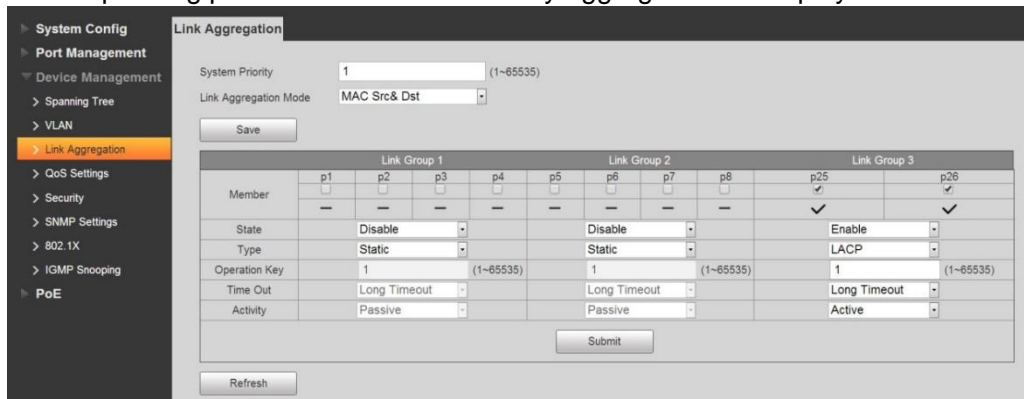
System Config
Port Management
Device Management
> Spanning Tree
> VLAN
> Link Aggregation
> QoS Settings
> Security
> SNMP Settings
> 802.1X
> IGMP Snooping
PoE

Link Aggregation

System Priority 1 (1~65535)
Link Aggregation Mode MAC Src& Dst

Save

| | Link Group 1 | | | | Link Group 2 | | | | Link Group 3 | |
|---|---|---|---|---|---|---|---|---|---|---|
| Member | p1 — | p2 — | p3 — | p4 — | p5 — | p6 — | p7 — | p8 — | p25 ✓ | p26 ✓ |
| State | Disable | | | | Disable | | | | Enable | |
| Type | Static | | | | Static | | | | LACP | |
| Operation Key | 1 (1~65535) | | | | 1 (1~65535) | | | | 1 (1~65535) | |
| Time Out | Long Timeout | | | | Long Timeout | | | | Long Timeout | |
| Activity | Passive | | | | Passive | | | | Active | |

Submit

Refresh